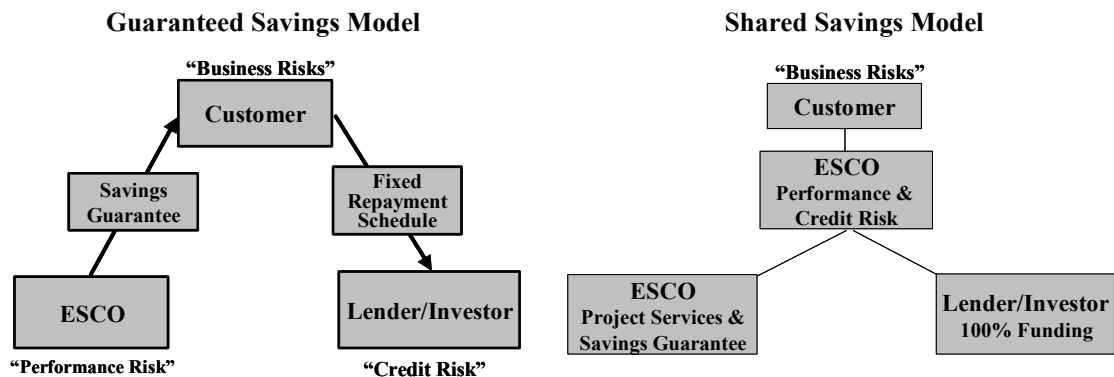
Guaranteed Savings Model

"Business Risks"

Customer

Savings Guarantee

Fixed Repayment Schedule

ESCO

Lender/Investor

"Performance Risk"

"Credit Risk"

Shared Savings Model

"Business Risks"

Customer

ESCO
Performance & Credit Risk

ESCO
Project Services & Savings Guarantee

Lender/Investor
100% Funding